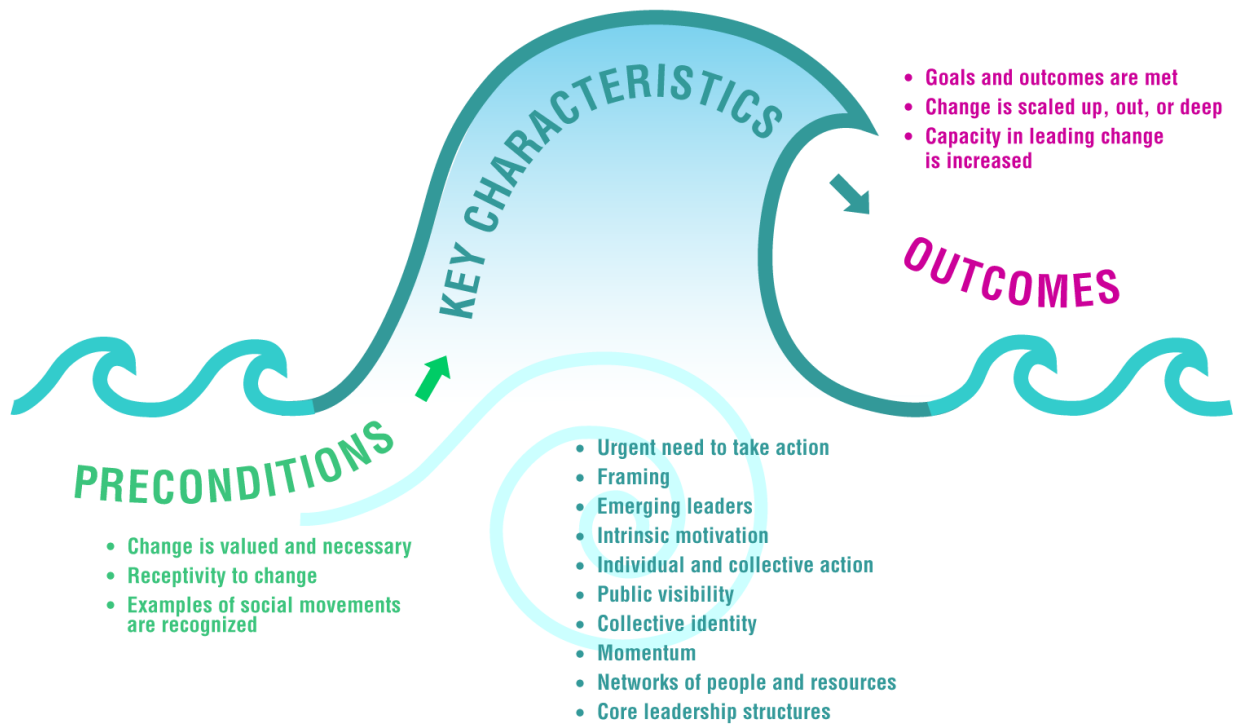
KEY CHARACTERISTICS

• Goals and outcomes are met
• Change is scaled up, out, or deep
• Capacity in leading change is increased

OUTCOMES

PRECONDITIONS

• Change is valued and necessary
• Receptivity to change
• Examples of social movements are recognized

• Urgent need to take action
• Framing
• Emerging leaders
• Intrinsic motivation
• Individual and collective action
• Public visibility
• Collective identity
• Momentum
• Networks of people and resources
• Core leadership structures